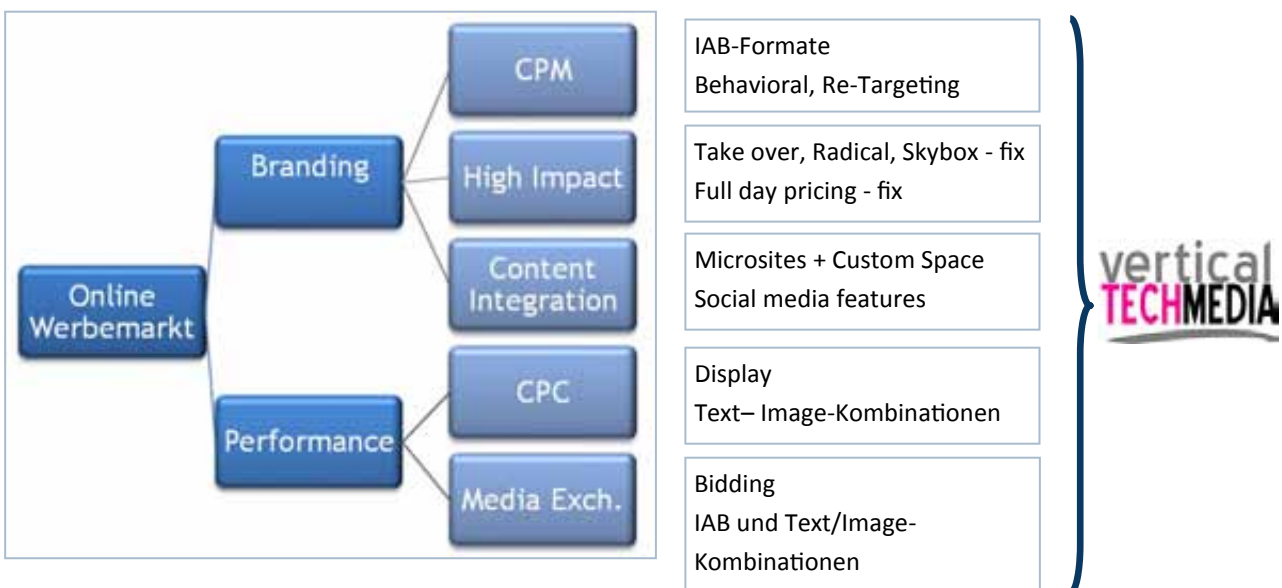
Online Werbemarkt

Branding

Performance

CPM

High Impact

Content Integration

CPC

Media Exch.

IAB-Formate
Behavioral, Re-Targeting

Take over, Radical, Skybox - fix
Full day pricing - fix

Microsites + Custom Space
Social media features

Display
Text– Image-Kombinationen

Bidding
IAB und Text/Image-Kombinationen

vertical TECHMEDIA